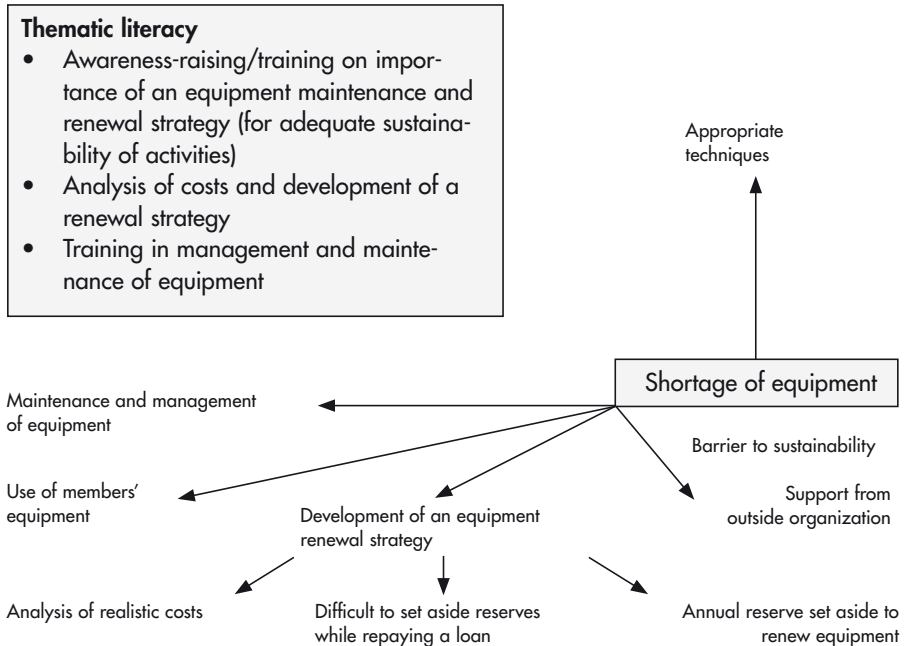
**Thematic literacy**

- Awareness-raising/training on importance of an equipment maintenance and renewal strategy (for adequate sustainability of activities)
- Analysis of costs and development of a renewal strategy
- Training in management and maintenance of equipment

Appropriate techniques

Shortage of equipment

Maintenance and management of equipment

Barrier to sustainability

Use of members' equipment

Development of an equipment renewal strategy

Support from outside organization

Analysis of realistic costs

Difficult to set aside reserves while repaying a loan

Annual reserve set aside to renew equipment